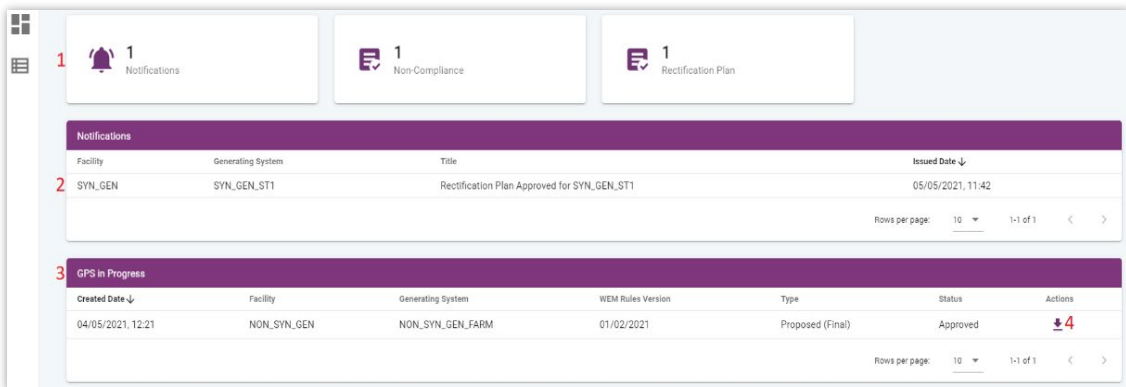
1

1
Notifications

1
Non-Compliance

1
Rectification Plan

Notifications

| Facility | Generating System | Title | Issued Date ↓ |
|---|---|---|---|
| SYN_GEN | SYN_GEN_ST1 | Rectification Plan Approved for SYN_GEN_ST1 | 05/05/2021, 11:42 |

2

Rows per page: 10 ▾ 1-1 of 1 < >

3

GPS in Progress

| Created Date ↓ | Facility | Generating System | WEM Rules Version | Type | Status | Actions |
|---|---|---|---|---|---|---|
| 04/05/2021, 12:21 | NON_SYN_GEN | NON_SYN_GEN_FARM | 01/02/2021 | Proposed (Final) | Approved | 4 |

Rows per page: 10 ▾ 1-1 of 1 < >